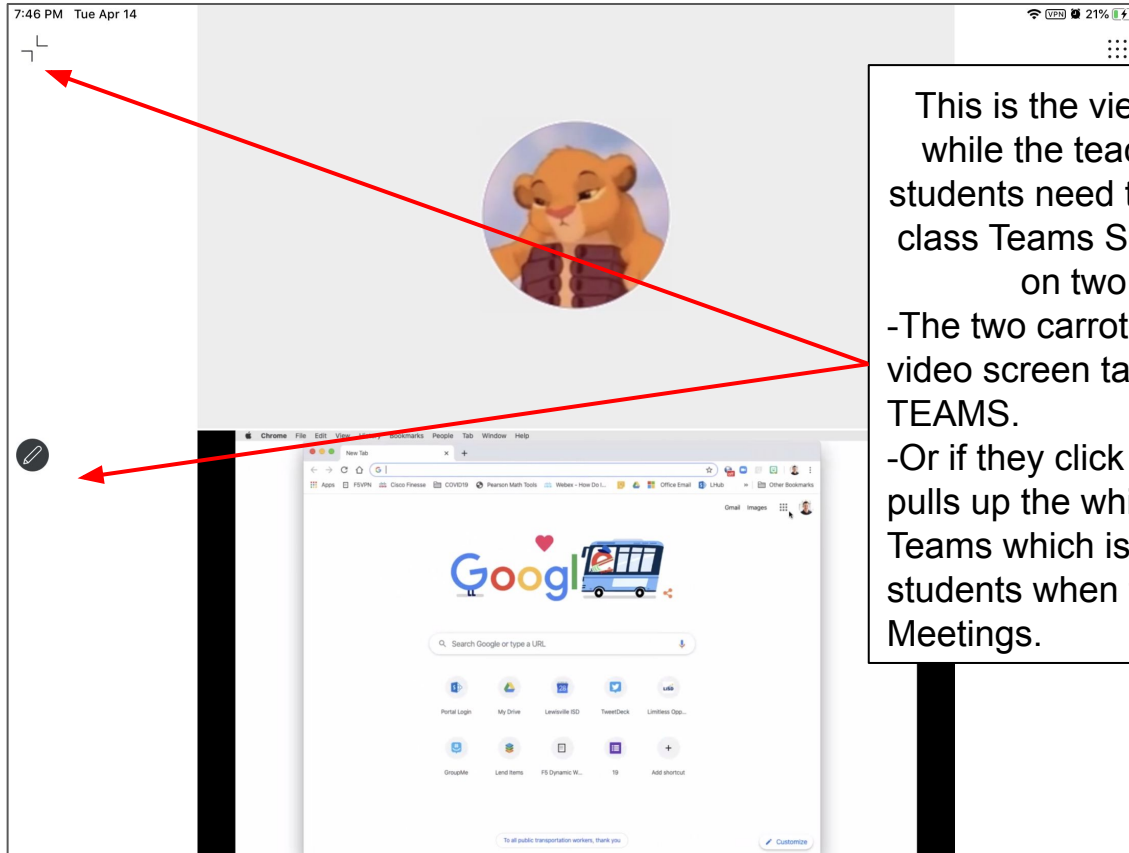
7:46 PM Tue Apr 14

VPN 21%

This is the vie
while the teac
students need t
class Teams S
on two
-The two carrot
video screen ta
TEAMS.
-Or if they click
pulls up the whi
Teams which is
students when
Meetings.

Chrome File Edit View History Bookmarks People Tab Window Help

New Tab

Apps F5VPN Cisco Finesse COVID19 Pearson Math Tools Webex - How Do I... Office Email LHub Other Bookmarks

Gmail Images

Search Google or type a URL

Portal Login My Drive Lewisville ISD TweetDeck Limitless Opp...

GroupMe Lend Items F5 Dynamic W... 19 Add shortcut

To all public transportation workers, thank you

Customize